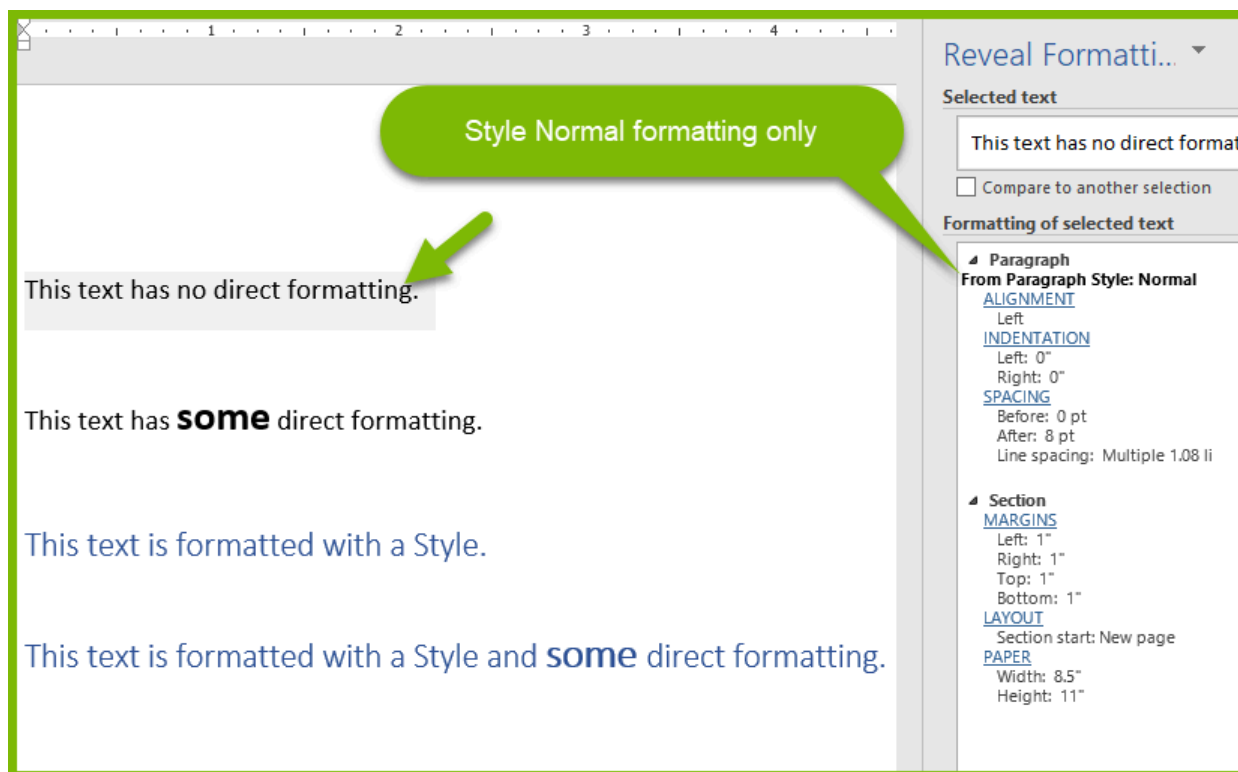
1 2 3 4

Style Normal formatting only

This text has no direct formatting.

This text has **some** direct formatting.

This text is formatted with a Style.

This text is formatted with a Style and **some** direct formatting.

Reveal Formatti...

Selected text

This text has no direct format

Compare to another selection

Formatting of selected text

Paragraph
From Paragraph Style: Normal
ALIGNMENT
Left
INDENTATION
Left: 0"
Right: 0"
SPACING
Before: 0 pt
After: 8 pt
Line spacing: Multiple 1.08 li

Section
MARGINS
Left: 1"
Right: 1"
Top: 1"
Bottom: 1"
LAYOUT
Section start: New page
PAPER
Width: 8.5"
Height: 11"